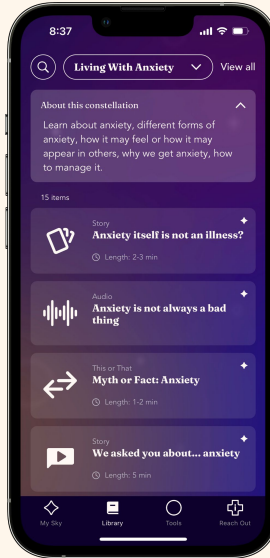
8:37

Living With Anxiety

View all

About this constellation

Learn about anxiety, different forms of anxiety, how it may feel or how it may appear in others, why we get anxiety, how to manage it.

15 items

Story
Anxiety itself is not an illness?
Length: 2-3 min

Audio
Anxiety is not always a bad thing

This or That
Myth or Fact: Anxiety
Length: 1-2 min

Story
We asked you about... anxiety
Length: 5 min

My Sky
Library
Tools
Reach Out